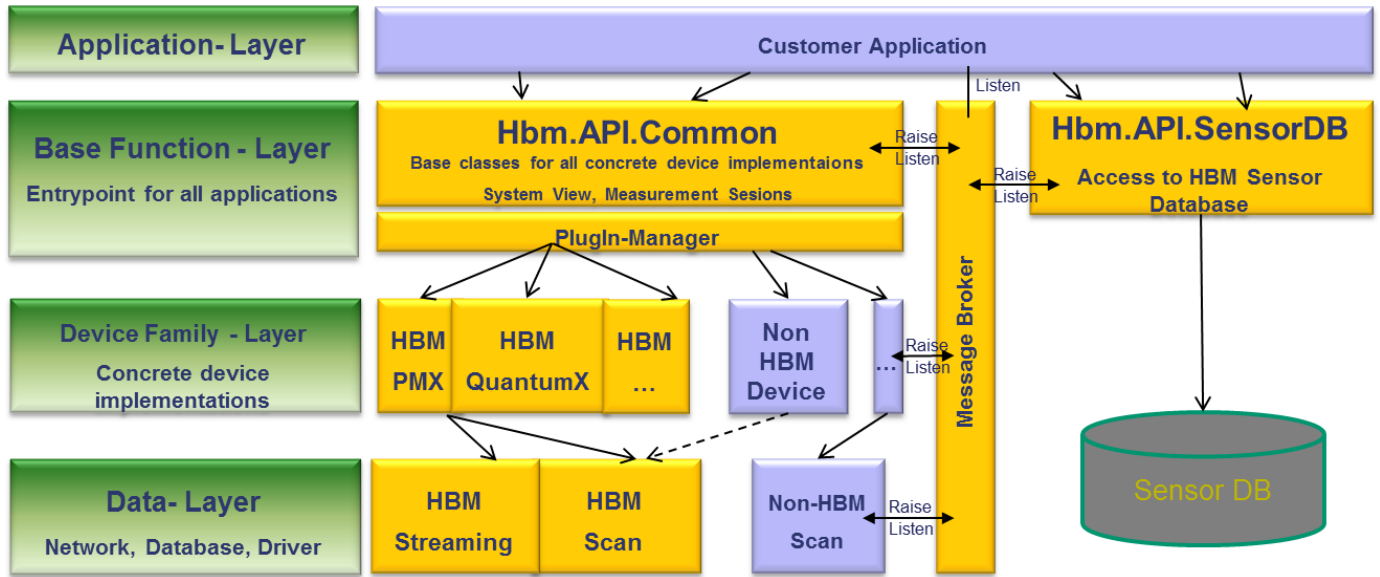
Application- Layer

Customer Application

Listen

Base Function - Layer
Entrypoint for all applications

Hbm.API.Common
Base classes for all concrete device implementaions
System View, Measurement Sesions

Raise
Listen

Hbm.API.SensorDB
Access to HBM Sensor Database

Raise
Listen

PlugIn-Manager

Device Family - Layer
Concrete device implementations

HBM PMX

HBM QuantumX

HBM …

Non HBM Device

…

Raise
Listen

Message Broker

Data- Layer
Network, Database, Driver

HBM Streaming

HBM Scan

Non-HBM Scan

Raise
Listen

Sensor DB